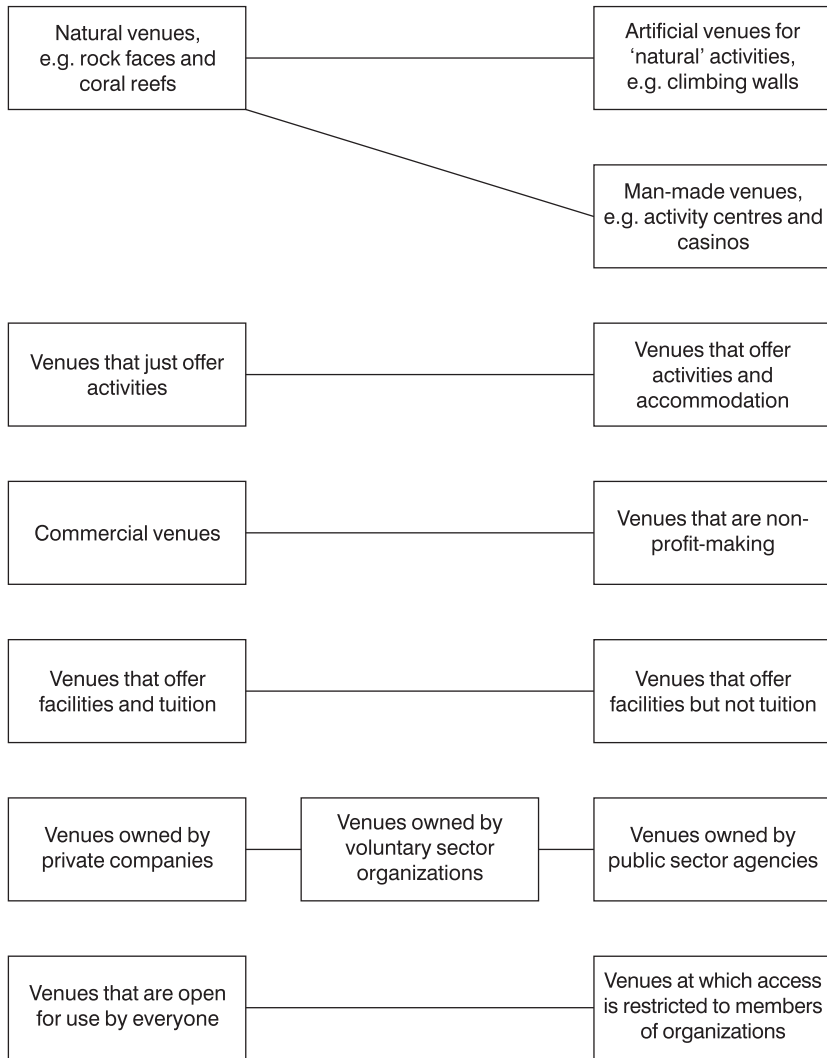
Natural venues, e.g. rock faces and coral reefs

Artificial venues for 'natural' activities, e.g. climbing walls

Man-made venues, e.g. activity centres and casinos

Venues that just offer activities

Venues that offer activities and accommodation

Commercial venues

Venues that are non-profit-making

Venues that offer facilities and tuition

Venues that offer facilities but not tuition

Venues owned by private companies

Venues owned by voluntary sector organizations

Venues owned by public sector agencies

Venues that are open for use by everyone

Venues at which access is restricted to members of organizations